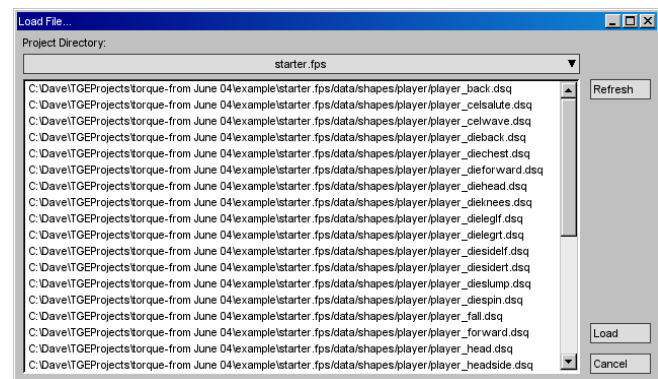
Load File...

Project Directory:

starter.fps

C:\Dave\TGEProjects\torque-from June 04\example\starter.fps/data/shapes/player/player_back.dsq
C:\Dave\TGEProjects\torque-from June 04\example\starter.fps/data/shapes/player/player_celsalute.dsq
C:\Dave\TGEProjects\torque-from June 04\example\starter.fps/data/shapes/player/player_celwave.dsq
C:\Dave\TGEProjects\torque-from June 04\example\starter.fps/data/shapes/player/player_dieback.dsq
C:\Dave\TGEProjects\torque-from June 04\example\starter.fps/data/shapes/player/player_diechest.dsq
C:\Dave\TGEProjects\torque-from June 04\example\starter.fps/data/shapes/player/player_dieforward.dsq
C:\Dave\TGEProjects\torque-from June 04\example\starter.fps/data/shapes/player/player_diehead.dsq
C:\Dave\TGEProjects\torque-from June 04\example\starter.fps/data/shapes/player/player_dieknees.dsq
C:\Dave\TGEProjects\torque-from June 04\example\starter.fps/data/shapes/player/player_dieleglf.dsq
C:\Dave\TGEProjects\torque-from June 04\example\starter.fps/data/shapes/player/player_dielegrt.dsq
C:\Dave\TGEProjects\torque-from June 04\example\starter.fps/data/shapes/player/player_diesidelf.dsq
C:\Dave\TGEProjects\torque-from June 04\example\starter.fps/data/shapes/player/player_diesidert.dsq
C:\Dave\TGEProjects\torque-from June 04\example\starter.fps/data/shapes/player/player_dieslump.dsq
C:\Dave\TGEProjects\torque-from June 04\example\starter.fps/data/shapes/player/player_diespin.dsq
C:\Dave\TGEProjects\torque-from June 04\example\starter.fps/data/shapes/player/player_fall.dsq
C:\Dave\TGEProjects\torque-from June 04\example\starter.fps/data/shapes/player/player_forward.dsq
C:\Dave\TGEProjects\torque-from June 04\example\starter.fps/data/shapes/player/player_head.dsq
C:\Dave\TGEProjects\torque-from June 04\example\starter.fps/data/shapes/player/player_headside.dsq

Refresh

Load

Cancel